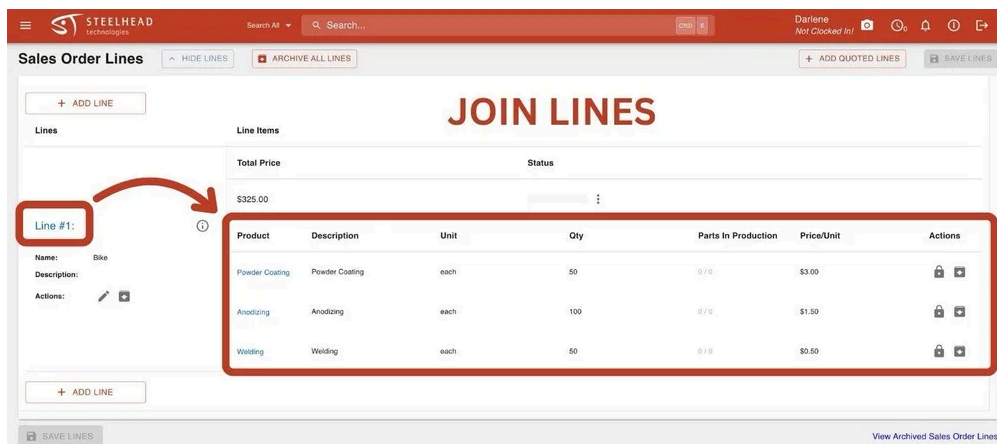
STEELHEAD technologies

Search All

Search...

CMD K

Darlene
Not Clocked In!

Sales Order Lines

HIDE LINES

ARCHIVE ALL LINES

+ ADD QUOTED LINES

SAVE LINES

+ ADD LINE

JOIN LINES

Lines

Line Items

Total Price

Status

$325.00

Line #1:

Name: Bike

Description:

Actions:

| Product | Description | Unit | Qty | Parts In Production | Price/Unit | Actions |
|---|---|---|---|---|---|---|
| Powder Coating | Powder Coating | each | 50 | 0 / 0 | $3.00 | |
| Anodizing | Anodizing | each | 100 | 0 / 0 | $1.50 | |
| Welding | Welding | each | 50 | 0 / 0 | $0.50 | |

+ ADD LINE

SAVE LINES

View Archived Sales Order Lines